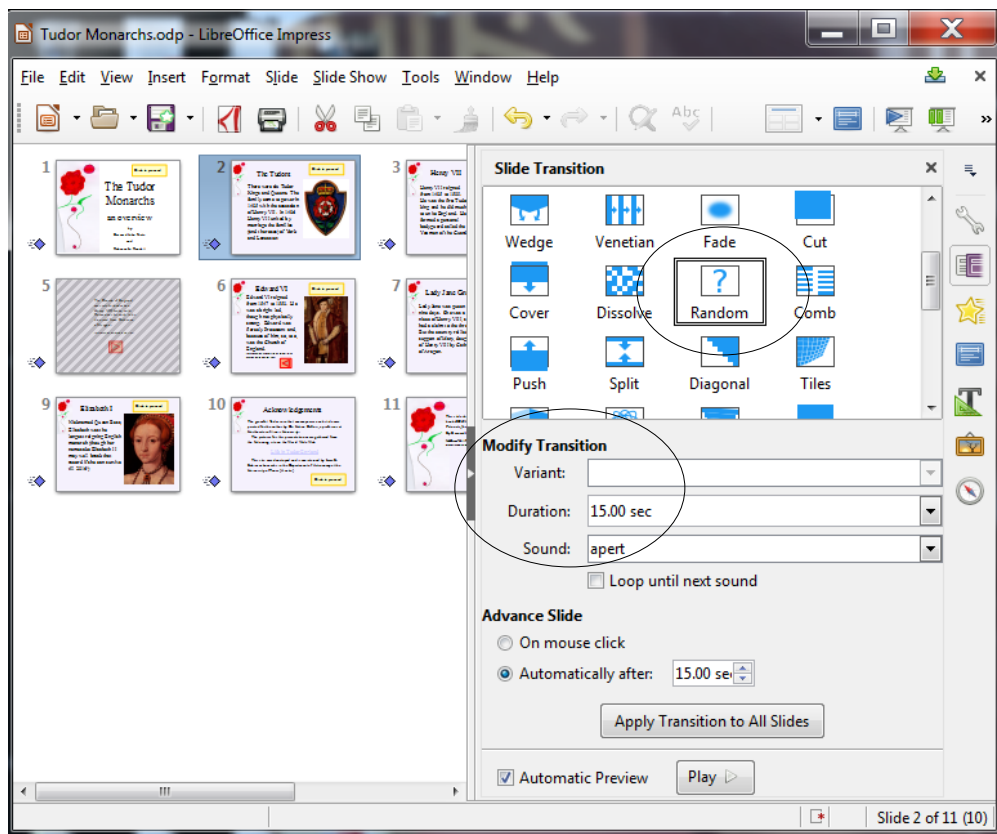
Tudor Monarchs.odp - LibreOffice Impress

File Edit View Insert Format Slide Slide Show Tools Window Help

1
The Tudor Monarchs
an overview

2
The Tudors

3
Henry VII

5

6
Edward VI

7
Lady Jane Grey

9
Elizabeth I

10
Acknowledgements

11

Slide Transition

Wedge
Venetian
Fade
Cut
Cover
Dissolve
Random
Comb
Push
Split
Diagonal
Tiles

Modify Transition
Variant:
Duration: 15.00 sec
Sound: apert
Loop until next sound

Advance Slide
On mouse click
Automatically after: 15.00 sec

Apply Transition to All Slides

Automatic Preview
Play

Slide 2 of 11 (10)